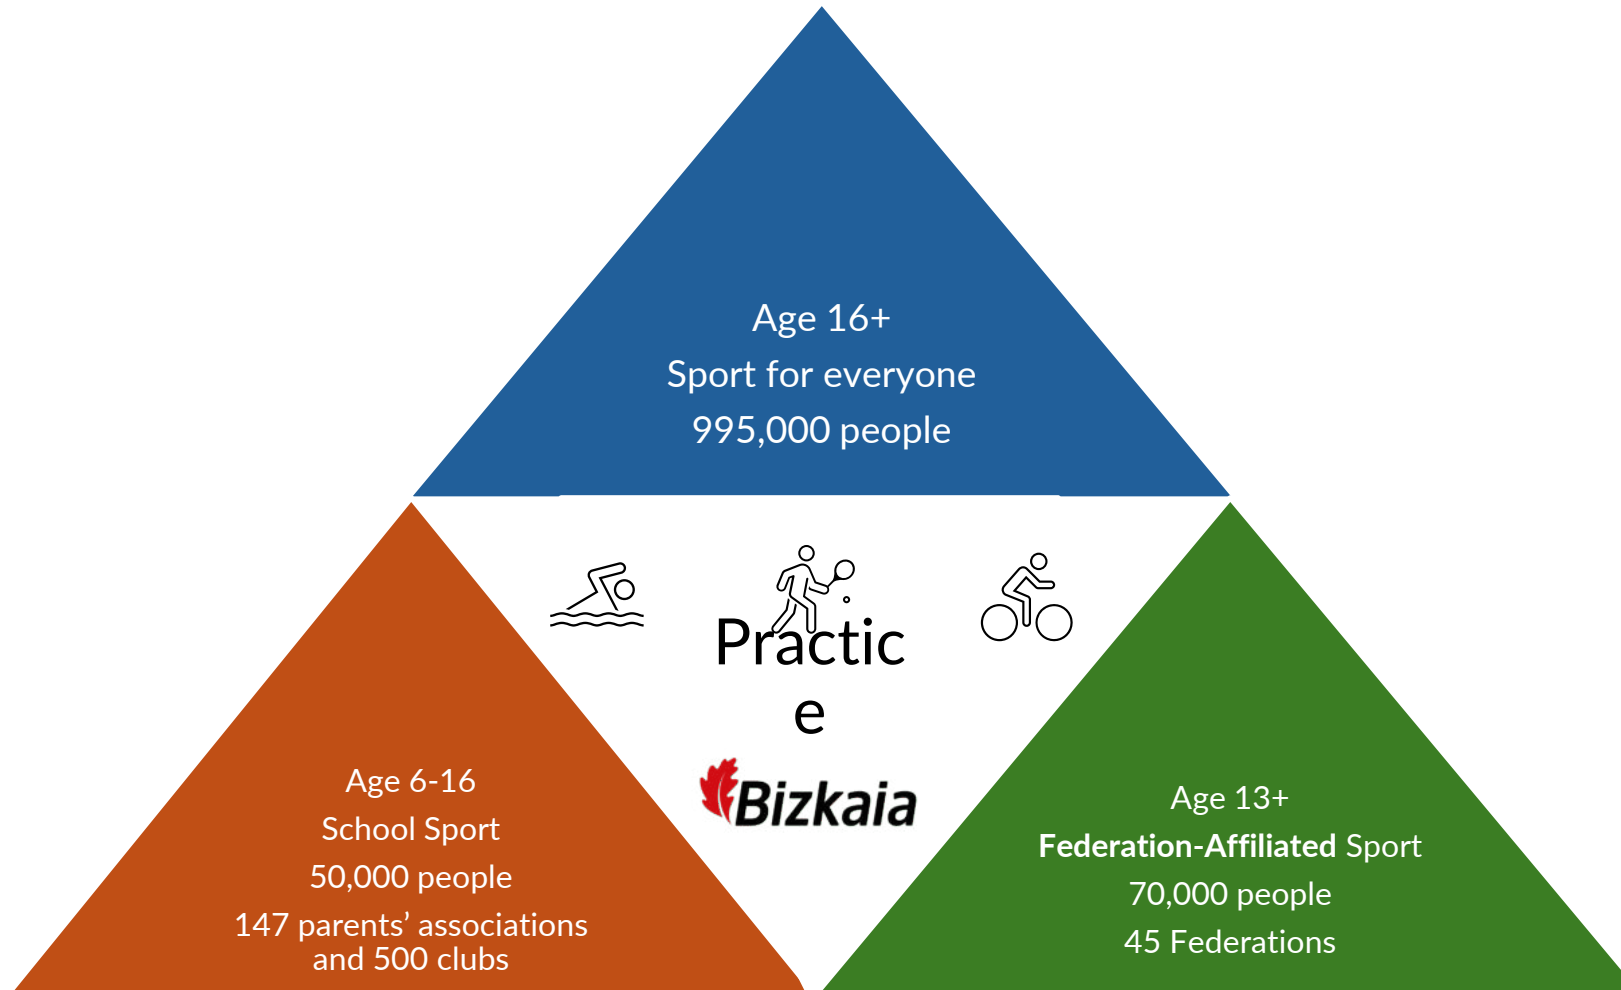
Age 16+
Sport for everyone
995,000 people

Practic
e

Bizkaia

Age 6-16
School Sport
50,000 people
147 parents' associations and 500 clubs

Age 13+
**Federation-Affiliated** Sport
70,000 people
45 Federations